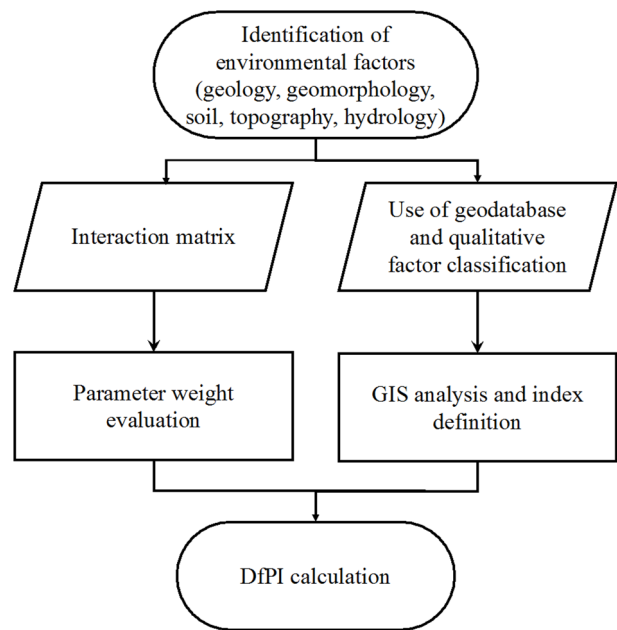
Identification of environmental factors (geology, geomorphology, soil, topography, hydrology)

Interaction matrix

Use of geodatabase and qualitative factor classification

Parameter weight evaluation

GIS analysis and index definition

DfPI calculation